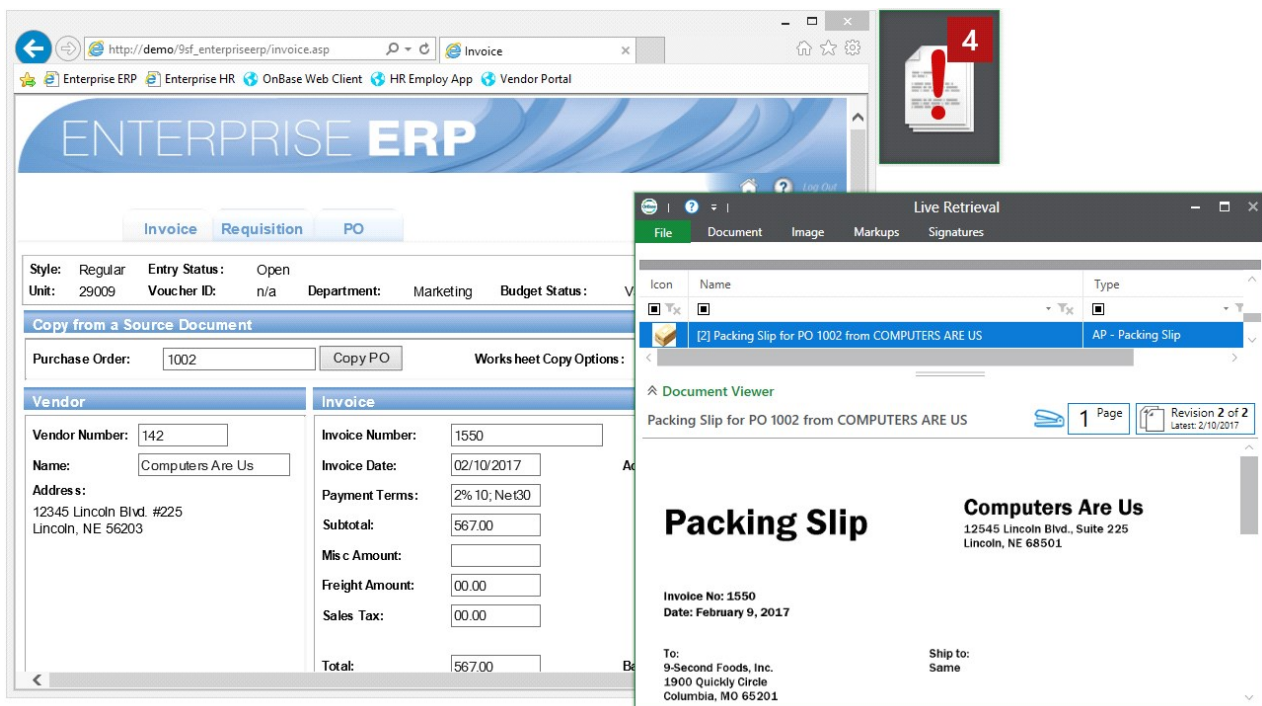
http://demo/9sf_enterpriseerp/invoice.asp
Invoice
Enterprise ERP  Enterprise HR  OnBase Web Client  HR Employ App  Vendor Portal

4

ENTERPRISE ERP
Log Out

Invoice  Requisition  PO

Style: Regular  Entry Status: Open
Unit: 29009  Voucher ID: n/a  Department: Marketing  Budget Status: V

Copy from a Source Document
Purchase Order: 1002  Copy PO  Worksheet Copy Options:

Vendor
Vendor Number: 142
Name: Computers Are Us
Address:
12345 Lincoln Blvd. #225
Lincoln, NE 56203

Invoice
Invoice Number: 1550
Invoice Date: 02/10/2017  Ac
Payment Terms: 2% 10; Net30
Subtotal: 567.00
Misc Amount:
Freight Amount: 00.00
Sales Tax: 00.00
Total: 567.00  Ba

Live Retrieval
File  Document  Image  Markups  Signatures

| Icon | Name | Type |
|---|---|---|
| | [2] Packing Slip for PO 1002 from COMPUTERS ARE US | AP - Packing Slip |

Document Viewer
Packing Slip for PO 1002 from COMPUTERS ARE US
1 Page  Revision 2 of 2 Latest: 2/10/2017

Packing Slip

Computers Are Us
12545 Lincoln Blvd., Suite 225
Lincoln, NE 68501

Invoice No: 1550
Date: February 9, 2017

To:
9-Second Foods, Inc.
1900 Quickly Circle
Columbia, MO 65201

Ship to:
Same